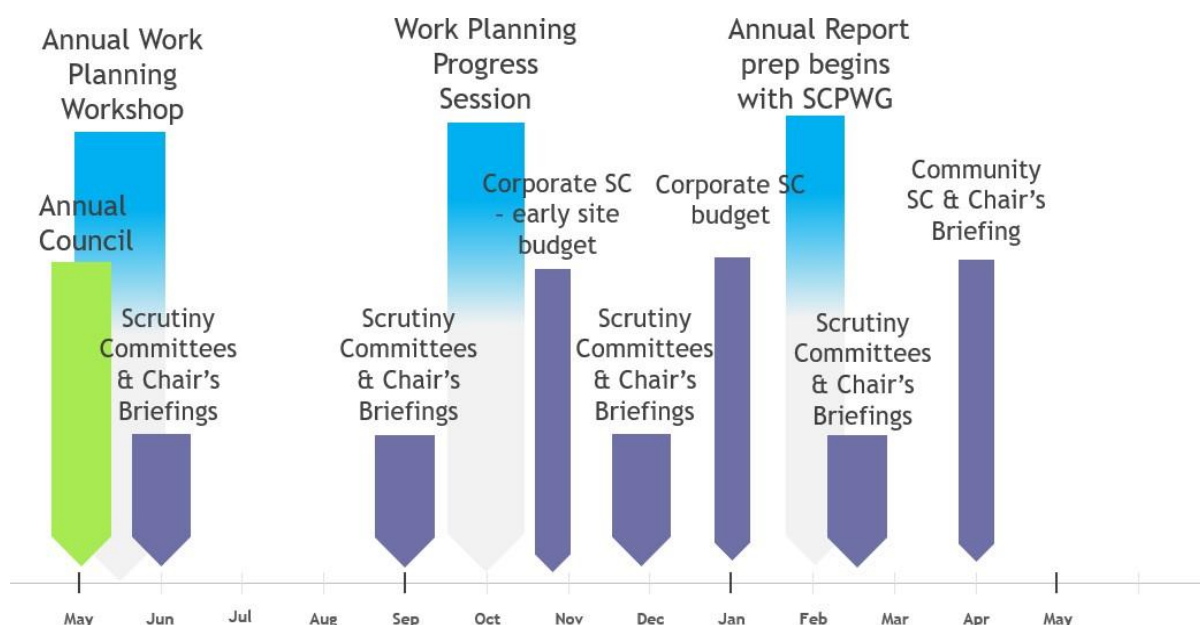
Annual Work Planning Workshop

Annual Council

Scrutiny Committees & Chair's Briefings

Work Planning Progress Session

Scrutiny Committees & Chair's Briefings

Corporate SC - early site budget

Scrutiny Committees & Chair's Briefings

Corporate SC budget

Annual Report prep begins with SCPWG

Scrutiny Committees & Chair's Briefings

Community SC & Chair's Briefing

May Jun Jul Aug Sep Oct Nov Dec Jan Feb Mar Apr May